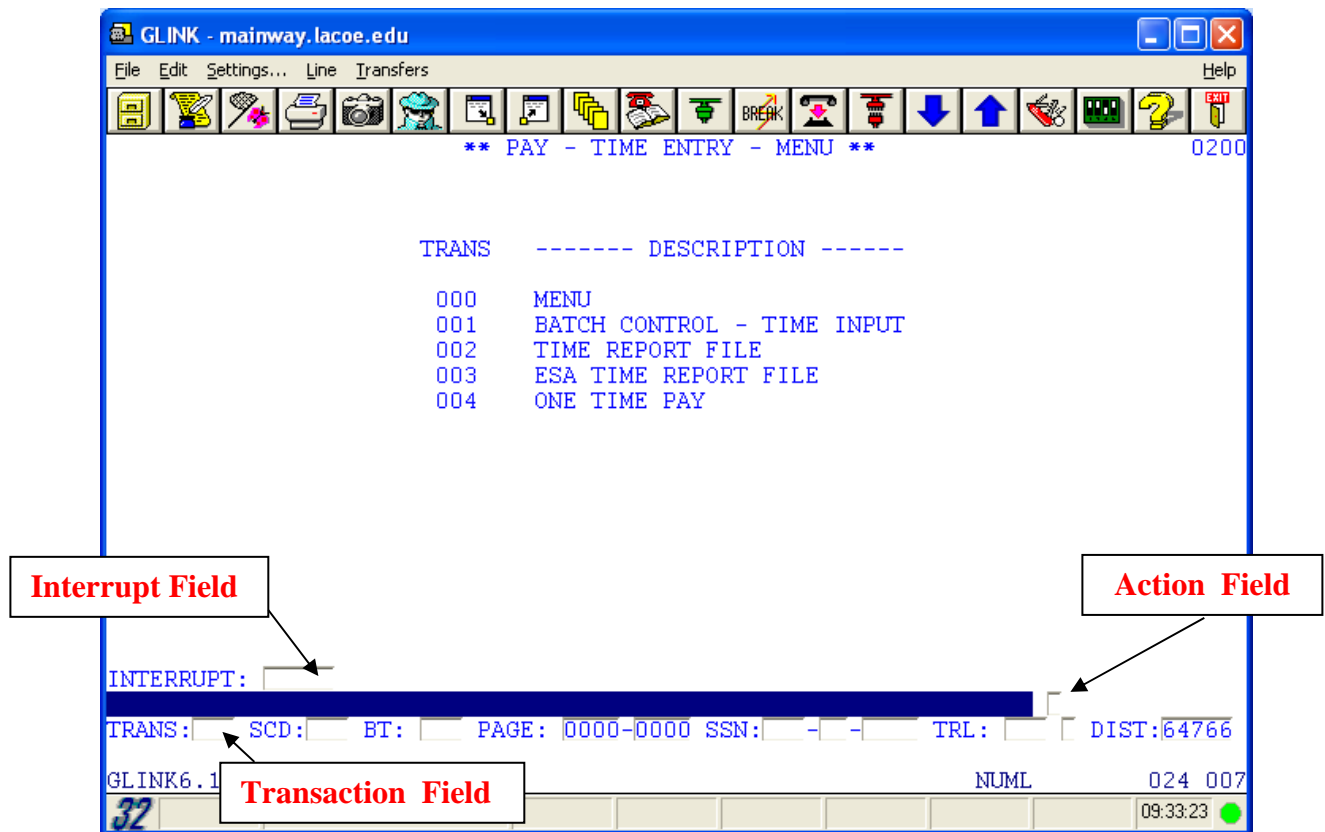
GLINK - mainway.lacoe.edu

File Edit Settings... Line Transfers Help

BREAK

** PAY - TIME ENTRY - MENU ** 0200

TRANS ------- DESCRIPTION ------

000 MENU
001 BATCH CONTROL - TIME INPUT
002 TIME REPORT FILE
003 ESA TIME REPORT FILE
004 ONE TIME PAY

Interrupt Field

Action Field

INTERRUPT:

TRANS: SCD: BT: PAGE: 0000-0000 SSN: - - TRL: DIST: 64766

Transaction Field

GLINK6.1 NUML 024 007

32

09:33:23